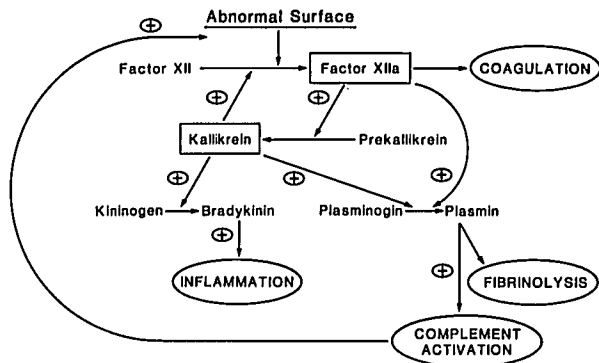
$\oplus$

Abnormal Surface

Factor XII

Factor XIIa

COAGULATION

$\oplus$

$\oplus$

Kallikrein

Prekallikrein

$\oplus$

$\oplus$

$\oplus$

Kininogen

Bradykinin

Plasminogin

Plasmin

$\oplus$

INFLAMMATION

$\oplus$

FIBRINOLYSIS

COMPLEMENT ACTIVATION